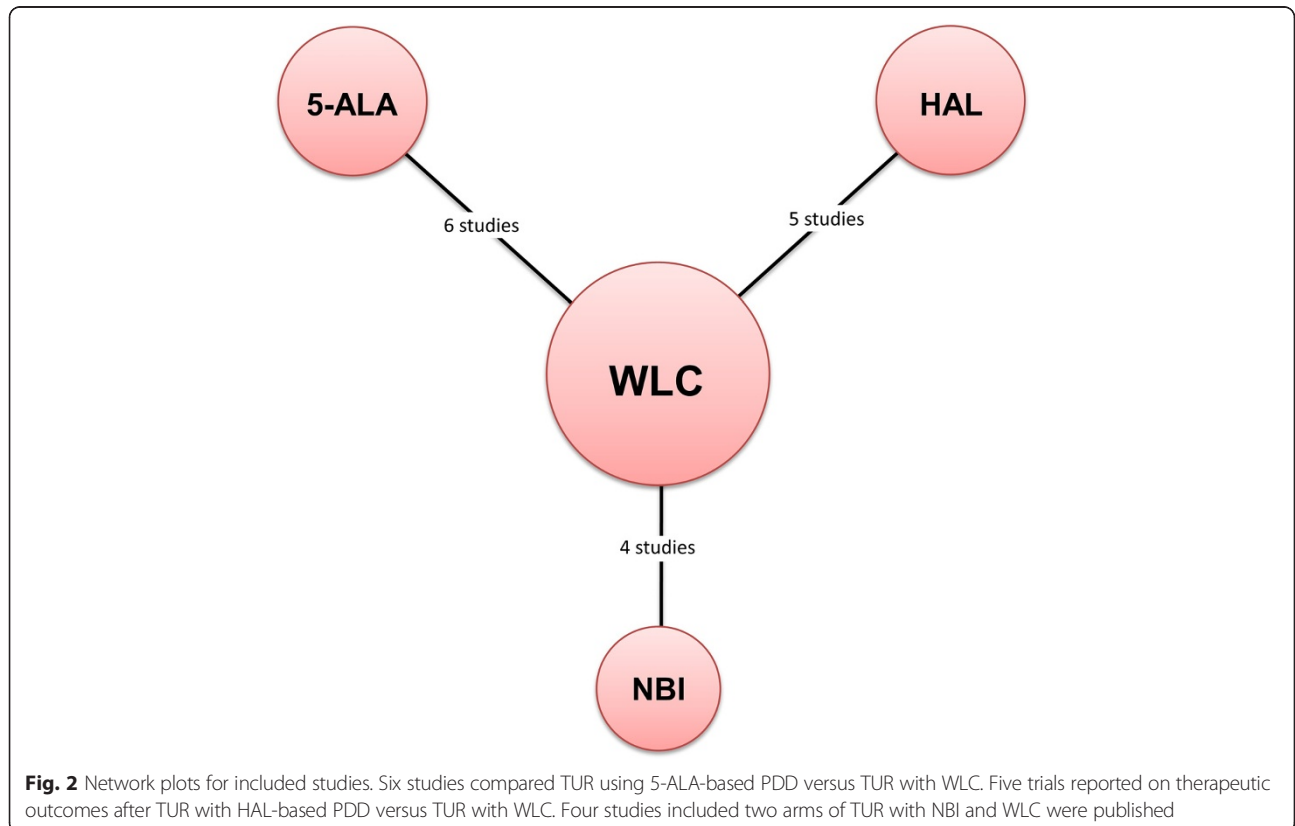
5-ALA

HAL

6 studies

5 studies

WLC

4 studies

NBI

**Fig. 2** Network plots for included studies. Six studies compared TUR using 5-ALA-based PDD versus TUR with WLC. Five trials reported on therapeutic outcomes after TUR with HAL-based PDD versus TUR with WLC. Four studies included two arms of TUR with NBI and WLC were published